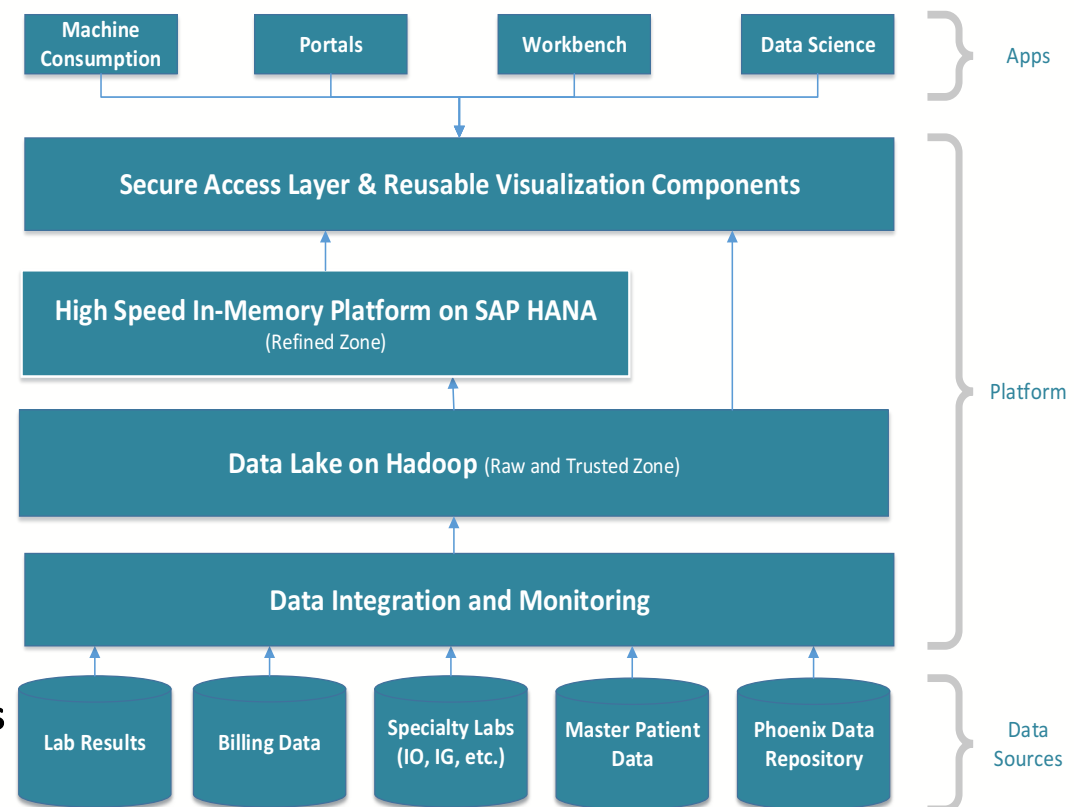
Machine Consumption

Portals

Workbench

Data Science

Apps

Secure Access Layer & Reusable Visualization Components

High Speed In-Memory Platform on SAP HANA
(Refined Zone)

Platform

Data Lake on Hadoop (Raw and Trusted Zone)

Data Integration and Monitoring

s

Lab Results

Billing Data

Specialty Labs (IO, IG, etc.)

Master Patient Data

Phoenix Data Repository

Data Sources